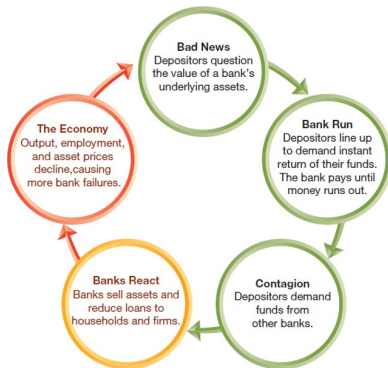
Bad News
Depositors question the value of a bank's underlying assets.

Bank Run
Depositors line up to demand instant return of their funds. The bank pays until money runs out.

Contagion
Depositors demand funds from other banks.

Banks React
Banks sell assets and reduce loans to households and firms.

The Economy
Output, employment, and asset prices decline,causing more bank failures.